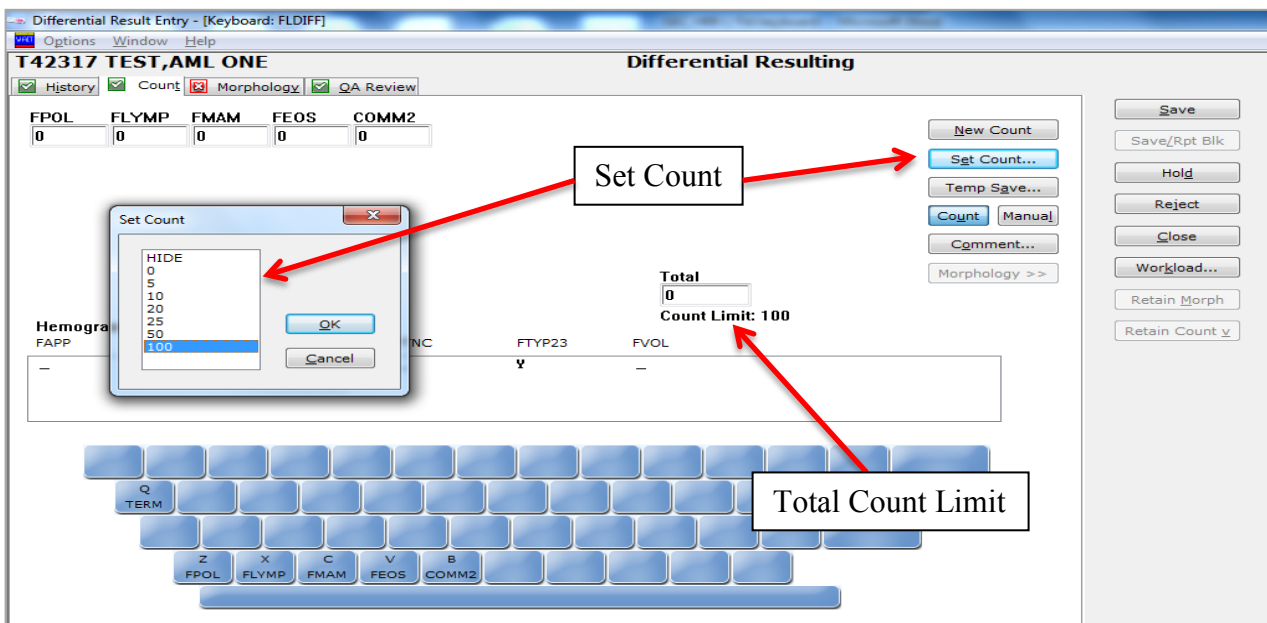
Differential Result Entry - [Keyboard: FLDIFF]
Options Window Help
T42317 TEST,AML ONE
Differential Resulting
History Count Morphology QA Review
FPOL FLYMP FMAM FEOS COMM2
0 0 0 0 0
New Count
Set Count...
Temp Save...
Count Manual
Comment...
Morphology >>
Save
Save/Rpt Blk
Hold
Reject
Close
Workload...
Retain Morph
Retain Count v
Set Count
Set Count
HIDE
0
5
10
20
25
50
100
OK
Cancel
Total
0
Count Limit: 100
Hemogra
FAPP
NC
FTYP23
FVOL
_
Y
_
Q
TERM
Z
FPOL
X
FLYMP
C
FMAM
V
FEOS
B
COMM2
Total Count Limit